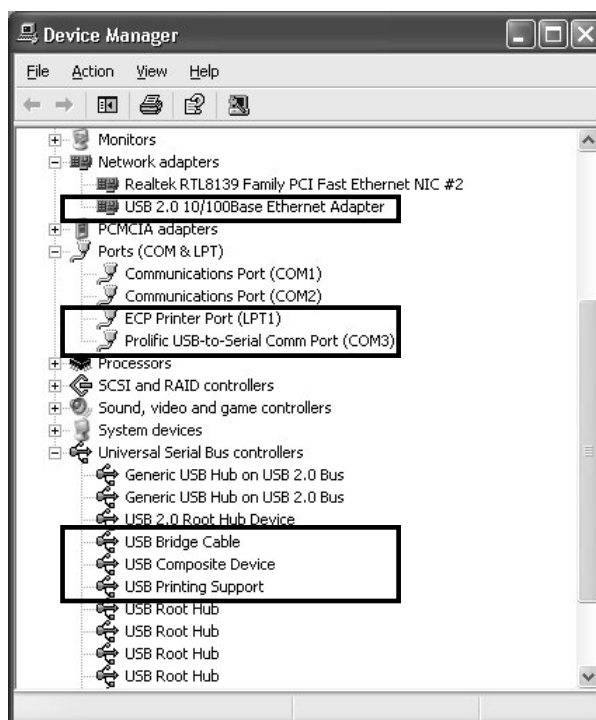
Device Manager

File Action View Help

Monitors
Network adapters
Realtek RTL8139 Family PCI Fast Ethernet NIC #2
USB 2.0 10/100Base Ethernet Adapter
PCMCIA adapters
Ports (COM & LPT)
Communications Port (COM1)
Communications Port (COM2)
ECP Printer Port (LPT1)
Prolific USB-to-Serial Comm Port (COM3)
Processors
SCSI and RAID controllers
Sound, video and game controllers
System devices
Universal Serial Bus controllers
Generic USB Hub on USB 2.0 Bus
Generic USB Hub on USB 2.0 Bus
USB 2.0 Root Hub Device
USB Bridge Cable
USB Composite Device
USB Printing Support
USB Root Hub
USB Root Hub
USB Root Hub
USB Root Hub